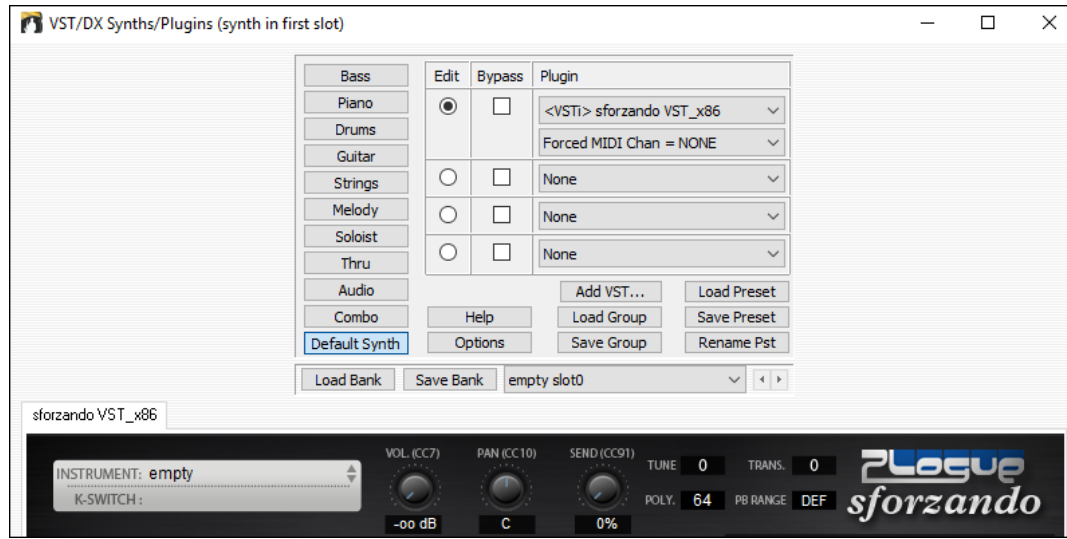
VST/DX Synths/Plugins (synth in first slot)

Bass
Piano
Drums
Guitar
Strings
Melody
Soloist
Thru
Audio
Combo
Default Synth

| Edit | Bypass | Plugin |
|---|---|---|
| ◉ | ☐ | <VSTi> sforzando VST_x86 |
| | | Forced MIDI Chan = NONE |
| ○ | ☐ | None |
| ○ | ☐ | None |
| ○ | ☐ | None |

Add VST...
Load Preset
Help
Load Group
Save Preset
Options
Save Group
Rename Pst

Load Bank
Save Bank
empty slot0

sforzando VST_x86

INSTRUMENT: empty
K-SWITCH :
VOL. (CC7)
-oo dB
PAN (CC10)
C
SEND (CC91)
0%
TUNE 0
TRANS. 0
POLY. 64
PB RANGE DEF
Plogue
sforzando